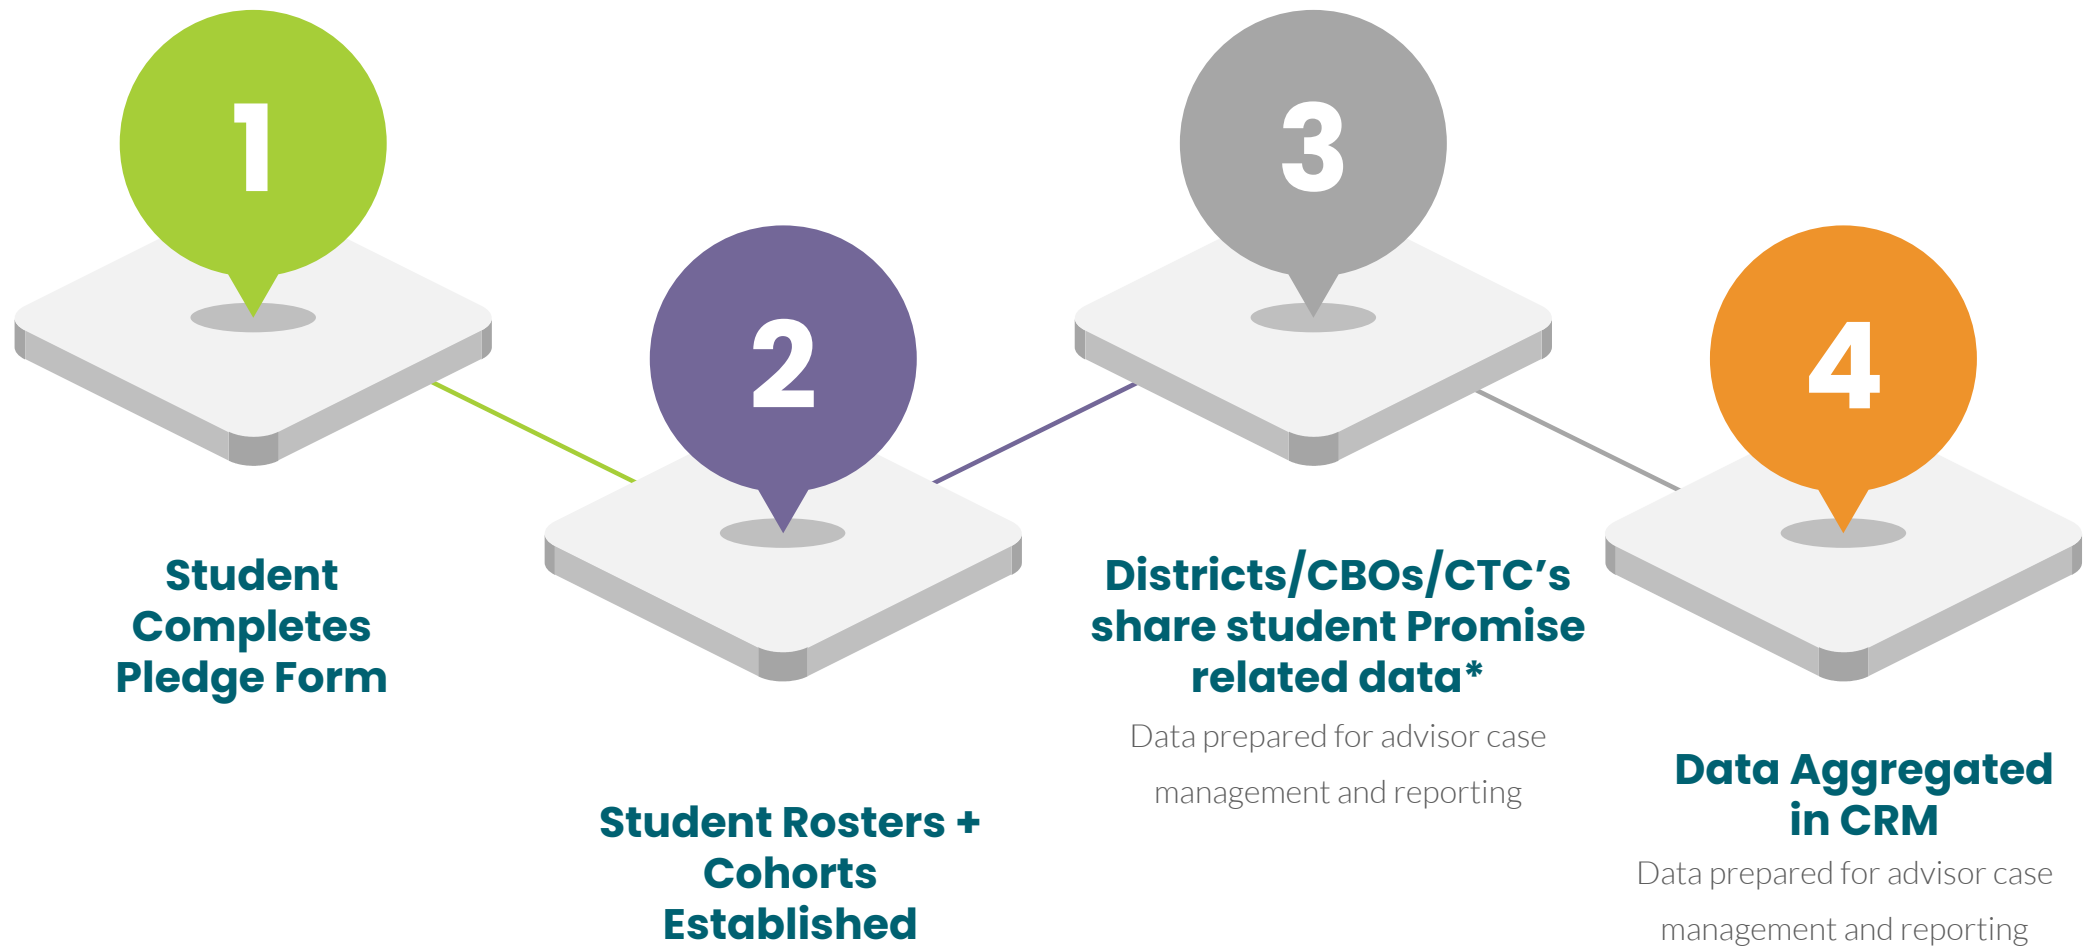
1

2

3

4

Student Completes Pledge Form

Student Rosters + Cohorts Established

Districts/CBOs/CTC's share student Promise related data*

Data prepared for advisor case management and reporting

Data Aggregated in CRM

Data prepared for advisor case management and reporting